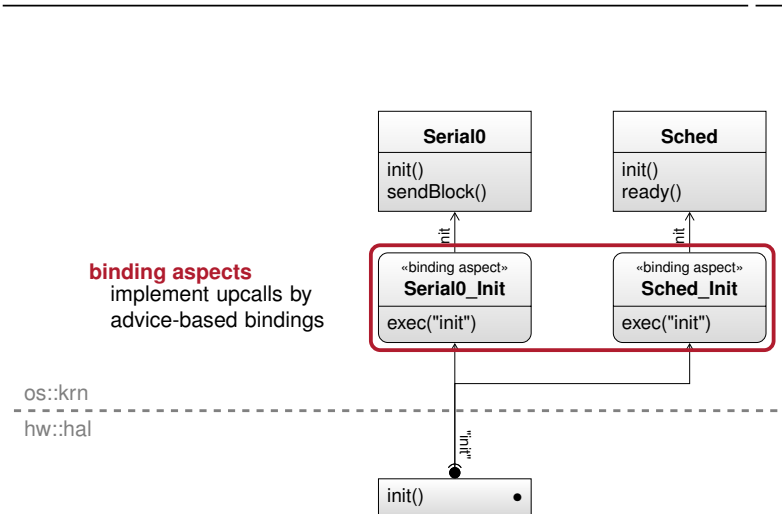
Serial0
init()
sendBlock()

Sched
init()
ready()

init

init

binding aspects
implement upcalls by advice-based bindings

«binding aspect»
Serial0_Init
exec("init")

«binding aspect»
Sched_Init
exec("init")

os::krn

hw::hal

"init"

init()